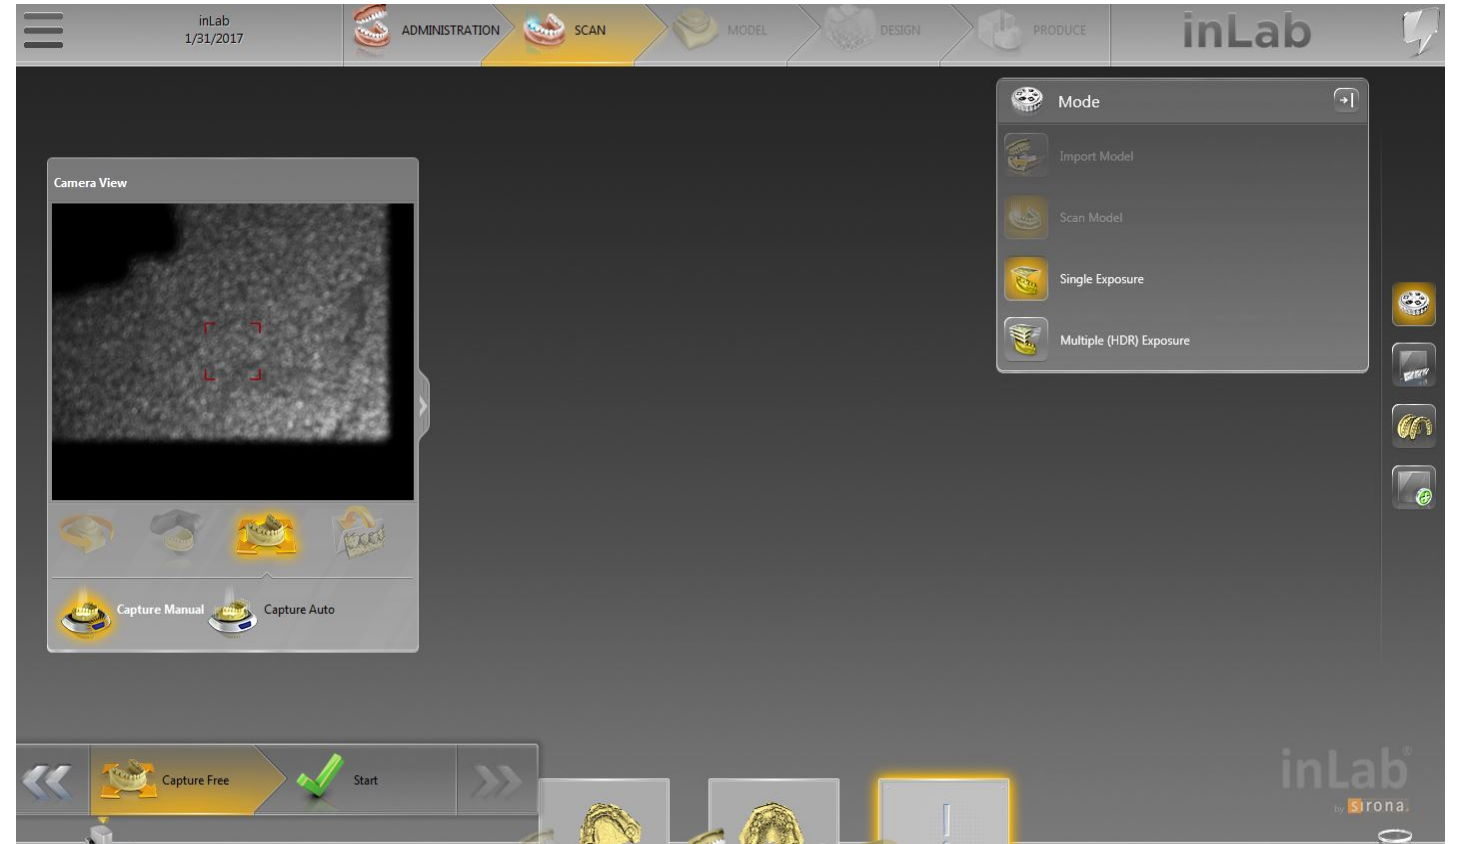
inLab
1/31/2017

ADMINISTRATION SCAN MODEL DESIGN PRODUCE

inLab

Mode

Import Model

Scan Model

Single Exposure

Multiple (HDR) Exposure

Camera View

Capture Manual Capture Auto

Capture Free Start

inLab®
by Sirona